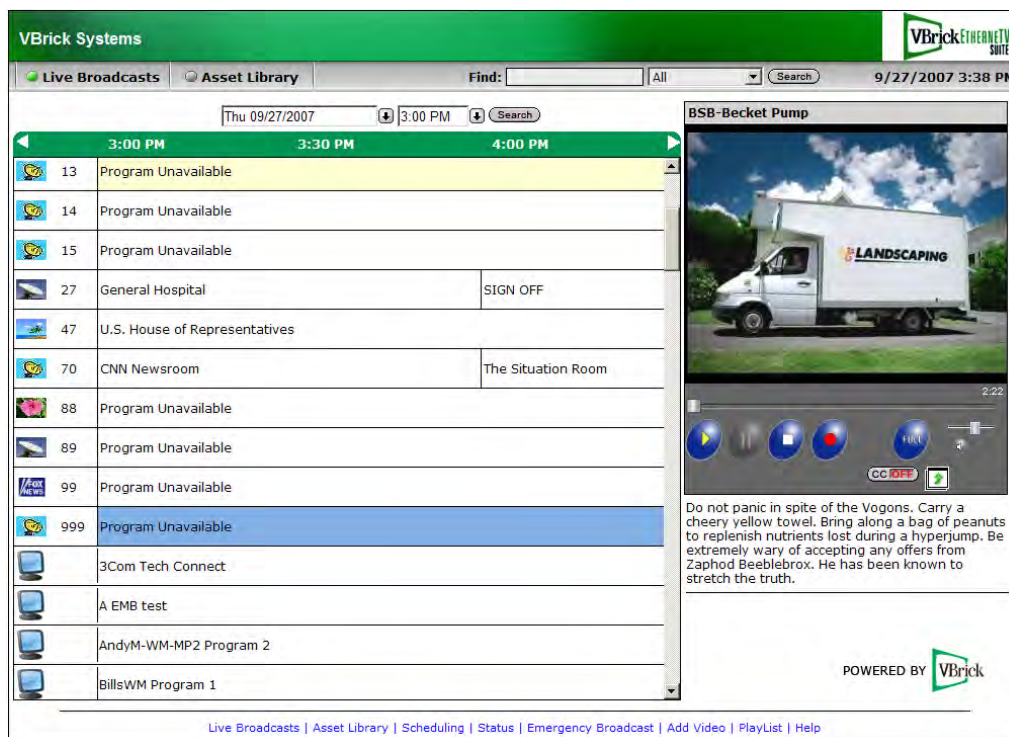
VBrick Systems

VBrick ETHERNETV SUITE

Live Broadcasts

Asset Library

Find:

All

Search

9/27/2007 3:38 PM

Thu 09/27/2007

3:00 PM

Search

3:00 PM

3:30 PM

4:00 PM

| | | |
|---|---|---|
| 13 | Program Unavailable | |
| 14 | Program Unavailable | |
| 15 | Program Unavailable | |
| 27 | General Hospital | SIGN OFF |
| 47 | U.S. House of Representatives | |
| 70 | CNN Newsroom | The Situation Room |
| 88 | Program Unavailable | |
| 89 | Program Unavailable | |
| 99 | Program Unavailable | |
| 999 | Program Unavailable | |
| | 3Com Tech Connect | |
| | A EMB test | |
| | AndyM-WM-MP2 Program 2 | |
| | BillsWM Program 1 | |

BSB-Becket Pump

LANDSCAPING

2:22

FULL

CC OFF

Do not panic in spite of the Vogons. Carry a cheery yellow towel. Bring along a bag of peanuts to replenish nutrients lost during a hyperjump. Be extremely wary of accepting any offers from Zaphod Beeblebrox. He has been known to stretch the truth.

POWERED BY VBrick

Live Broadcasts | Asset Library | Scheduling | Status | Emergency Broadcast | Add Video | PlayList | Help